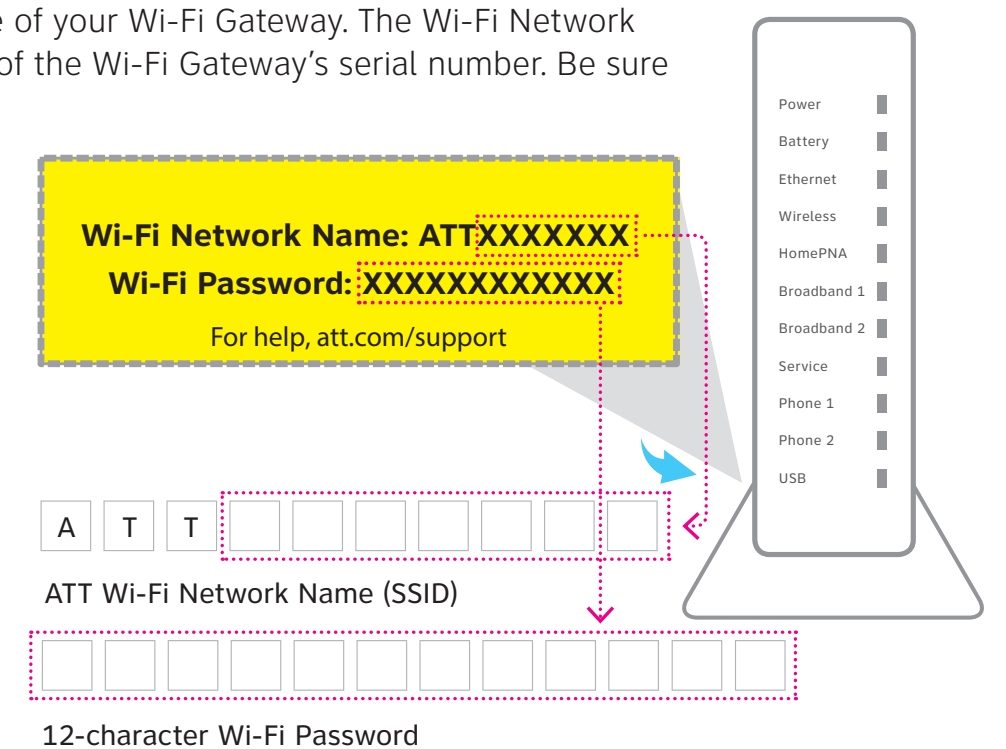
e of your Wi-Fi Gateway. The Wi-Fi Network
of the Wi-Fi Gateway's serial number. Be sure

Wi-Fi Network Name: ATTXXXXXXX
Wi-Fi Password: XXXXXXXXXXXX
For help, att.com/support

Power
Battery
Ethernet
Wireless
HomePNA
Broadband 1
Broadband 2
Service
Phone 1
Phone 2
USB

A T T

ATT Wi-Fi Network Name (SSID)

12-character Wi-Fi Password